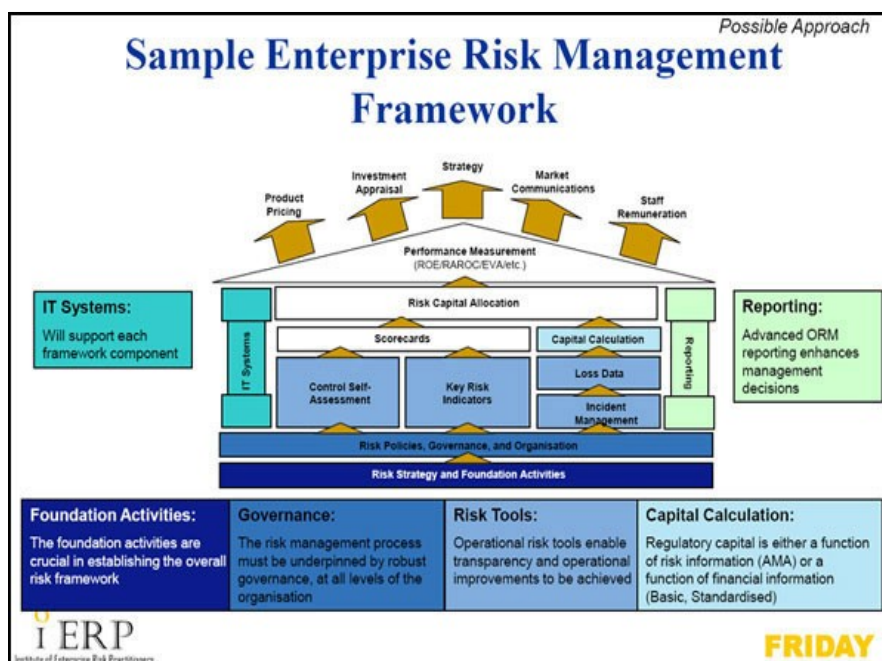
Possible Approach

Sample Enterprise Risk Management Framework

Product Pricing

Investment Appraisal

Strategy

Market Communications

Staff Remuneration

Performance Measurement (ROE/RAROC/EVA/etc.)

IT Systems:

Will support each framework component

Risk Capital Allocation

IT Systems

Scorecards

Capital Calculation

Control Self-Assessment

Key Risk Indicators

Loss Data

Incident Management

Reporting

Reporting:

Advanced ORM reporting enhances management decisions

Risk Policies, Governance, and Organisation

Risk Strategy and Foundation Activities

| Foundation Activities: | Governance: | Risk Tools: | Capital Calculation: |
|---|---|---|---|
| The foundation activities are crucial in establishing the overall risk framework | The risk management process must be underpinned by robust governance, at all levels of the organisation | Operational risk tools enable transparency and operational improvements to be achieved | Regulatory capital is either a function of risk information (AMA) or a function of financial information (Basic, Standardised) |

IERP
Institute of Enterprise Risk Practitioners

FRIDAY